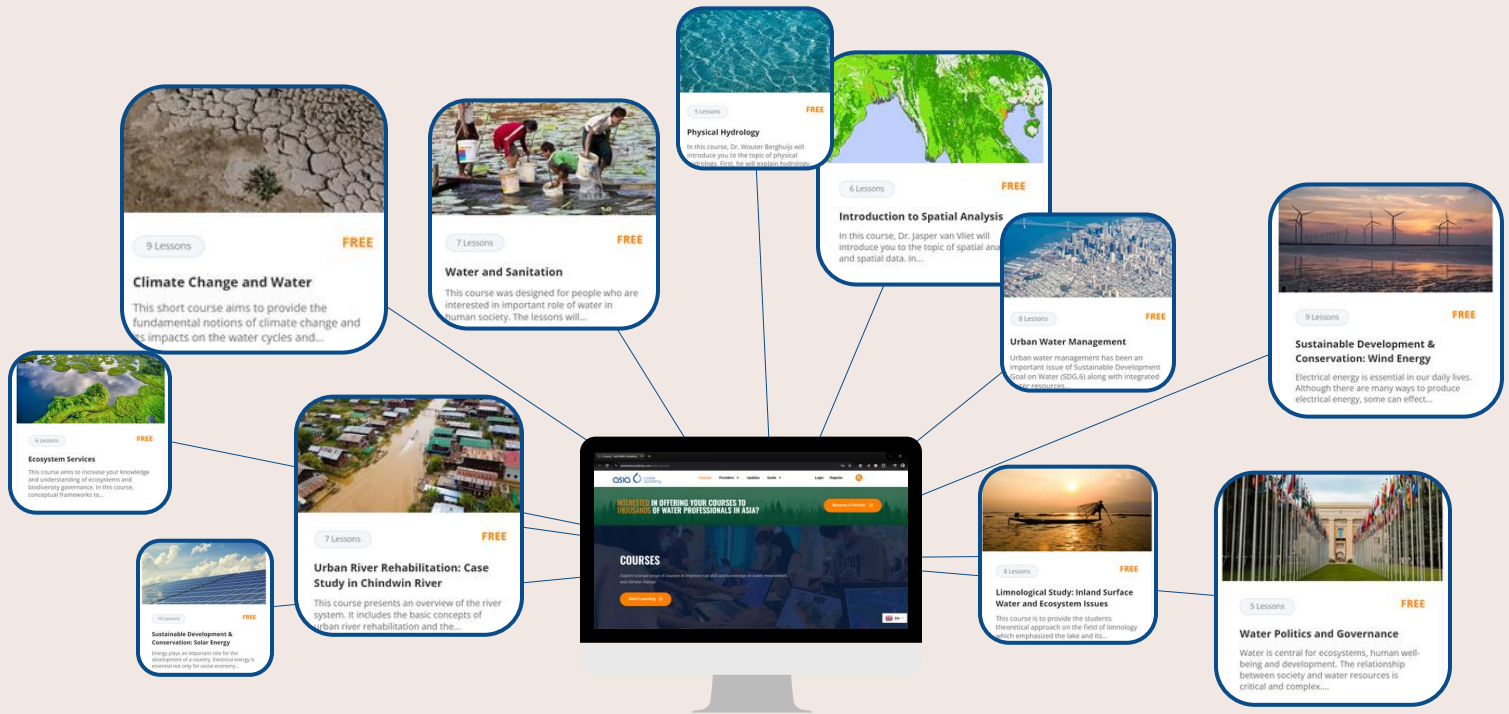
9 Lessons
FREE
Climate Change and Water
This short course aims to provide the fundamental notions of climate change and its impacts on the water cycles and...

7 Lessons
FREE
Water and Sanitation
This course was designed for people who are interested in important role of water in human society. The lessons will...

5 Lessons
FREE
Physical Hydrology
In this course, Dr. Wouter Berghuijs will introduce you to the topic of physical hydrology. First, he will explain hydrology...

6 Lessons
FREE
Introduction to Spatial Analysis
In this course, Dr. Jasper van Vliet will introduce you to the topic of spatial ana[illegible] and spatial data. In...

8 Lessons
FREE
Urban Water Management
Urban water management has been an important issue of Sustainable Development Goal on Water (SDG.6) along with integrated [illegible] resources...

9 Lessons
FREE
Sustainable Development & Conservation: Wind Energy
Electrical energy is essential in our daily lives. Although there are many ways to produce electrical energy, some can effect...

6 Lessons
FREE
Ecosystem Services
This course aims to increase your knowledge and understanding of ecosystems and biodiversity governance. In this course, conceptual frameworks to...

7 Lessons
FREE
Urban River Rehabilitation: Case Study in Chindwin River
This course presents an overview of the river system. It includes the basic concepts of urban river rehabilitation and the...

10 Lessons
FREE
Sustainable Development & Conservation: Solar Energy
Energy plays an important role for the development of a country. Electrical energy is essential not only for social economy...

asia water academy
Courses Providers Updates Guide Login Register
INTERESTED IN OFFERING YOUR COURSES TO THOUSANDS OF WATER PROFESSIONALS IN ASIA?
Become A Partner
COURSES
Explore a broad range of courses to improve your skill and knowledge on water, environment, and climate change.
Start Learning

8 Lessons
FREE
Limnological Study: Inland Surface Water and Ecosystem Issues
This course is to provide the students theoretical approach on the field of limnology which emphasized the lake and its...

5 Lessons
FREE
Water Politics and Governance
Water is central for ecosystems, human well-being and development. The relationship between society and water resources is critical and complex....